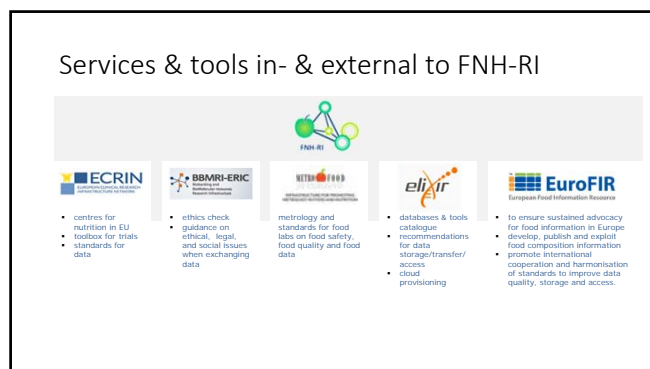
Services & tools in- & external to FNH-RI

FNH-RI

ECRIN
EUROPEAN CLINICAL RESEARCH INFRASTRUCTURE NETWORK

- centres for nutrition in EU
- toolbox for trials
- standards for data

BBMRI-ERIC
Biobanking and BioMolecular resources Research Infrastructure

- ethics check
- guidance on ethical, legal, and social issues when exchanging data

METROFOOD
INFRASTRUCTURE FOR PROMOTING METROLOGY IN FOOD AND NUTRITION

metrology and standards for food labs on food safety, food quality and food data

elixir

- databases & tools catalogue
- recommendations for data storage/transfer/access
- cloud provisioning

EuroFIR
European Food Information Resource

- to ensure sustained advocacy for food information in Europe
- develop, publish and exploit food composition information
- promote international cooperation and harmonisation of standards to improve data quality, storage and access.